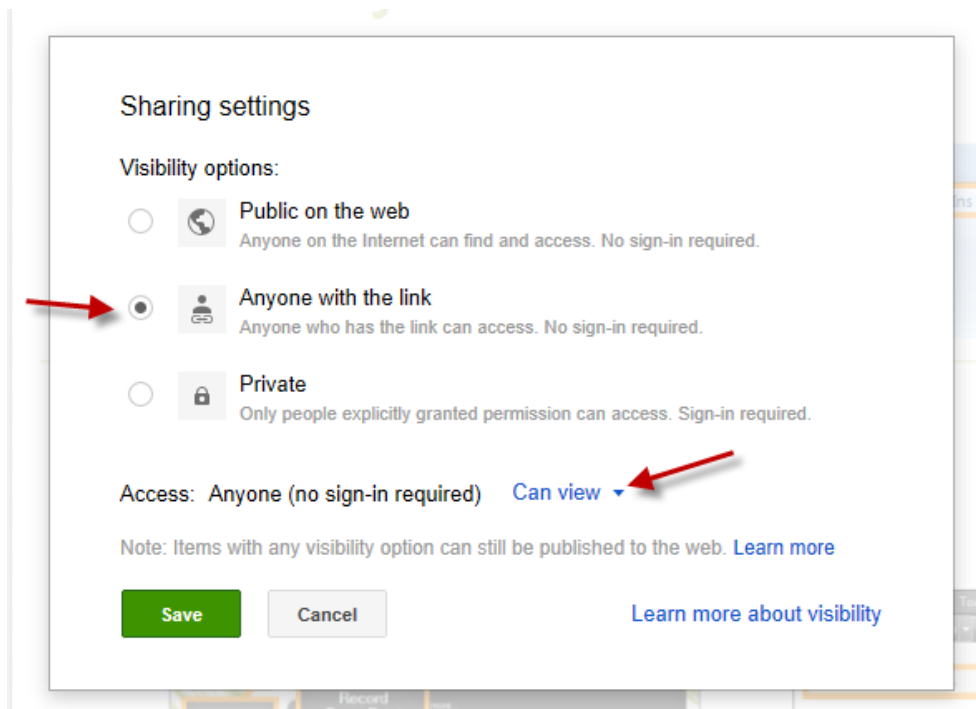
Sharing settings

Visibility options:

Public on the web
Anyone on the Internet can find and access. No sign-in required.

Anyone with the link
Anyone who has the link can access. No sign-in required.

Private
Only people explicitly granted permission can access. Sign-in required.

Access: Anyone (no sign-in required) Can view

Note: Items with any visibility option can still be published to the web. Learn more

Save Cancel Learn more about visibility